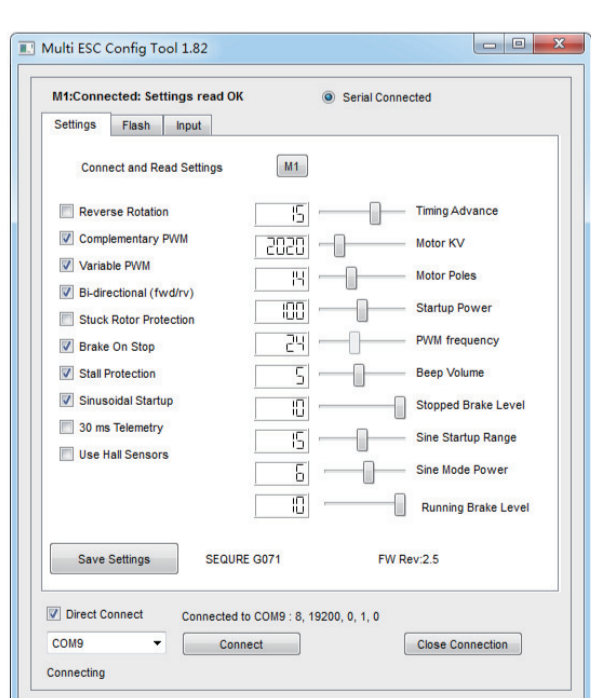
Multi ESC Config Tool 1.82

M1:Connected: Settings read OK

Serial Connected

Settings | Flash | Input

Connect and Read Settings

M1

Reverse Rotation

Complementary PWM

Variable PWM

Bi-directional (fwd/rv)

Stuck Rotor Protection

Brake On Stop

Stall Protection

Sinusoidal Startup

30 ms Telemetry

Use Hall Sensors

15 Timing Advance

2020 Motor KV

14 Motor Poles

100 Startup Power

24 PWM frequency

5 Beep Volume

10 Stopped Brake Level

15 Sine Startup Range

6 Sine Mode Power

10 Running Brake Level

Save Settings

SEQURE G071

FW Rev:2.5

Direct Connect

Connected to COM9 : 8, 19200, 0, 1, 0

COM9

Connect

Close Connection

Connecting